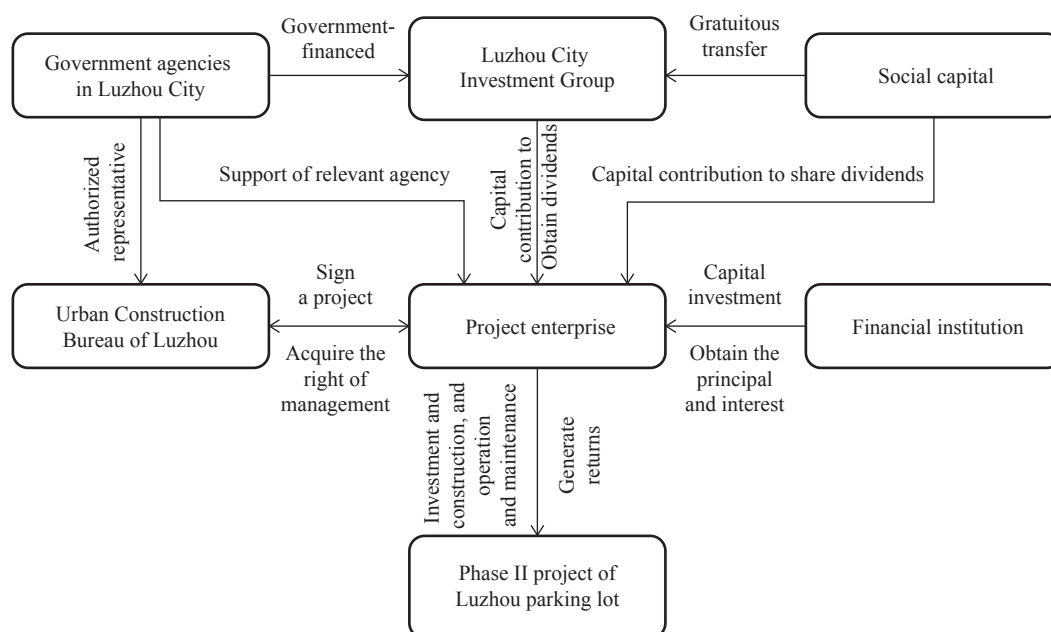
Government agencies in Luzhou City

Government-financed

Luzhou City Investment Group

Gratuitous transfer

Social capital

Authorized representative

Support of relevant agency

Capital contribution to

Obtain dividends

Capital contribution to share dividends

Sign a project

Urban Construction Bureau of Luzhou

Project enterprise

Capital investment

Financial institution

Acquire the right of management

Obtain the principal and interest

Investment and construction, and operation and maintenance

Generate returns

Phase II project of Luzhou parking lot